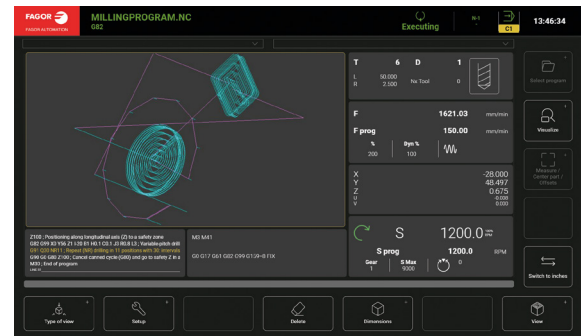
FAGOR
FAGOR AUTOMATION

MILLINGPROGRAM.NC
G82

Executing

N-1

C1

13:46:34

T 6 D 1
L 50.000
R 2.500
Nx Tool 0

Select program

F 1621.03 mm/min
F prog 150.00 mm/min
% 200
Dyn % 100

Visualize

Measure / Center part / Offsets

X -28.000
Y 48.497
Z 0.675
U -0.008
V 0.000

S 1200.0
S prog 1200.0 RPM
Gear 1
S Max 9000
0

Switch to inches

Z100 ; Positioning along longitudinal axis (Z) to a safety zone
G82 G99 X0 Y56 Z1 I-20 E1 H0.1 C0.1 J3 R0.8 L3 ; Variable-pitch drill
G91 Q30 NR11 ; Repeat (NR) drilling in 11 positions with 30 intervals
G90 G0 G80 Z100 ; Cancel canned cycle (G80) and go to safety Z in a
M30 ; End of program

M3 M41

G0 G17 G61 G82 G99 G139=8 F16

Type of view

Setup

Delete

Dimensions

View